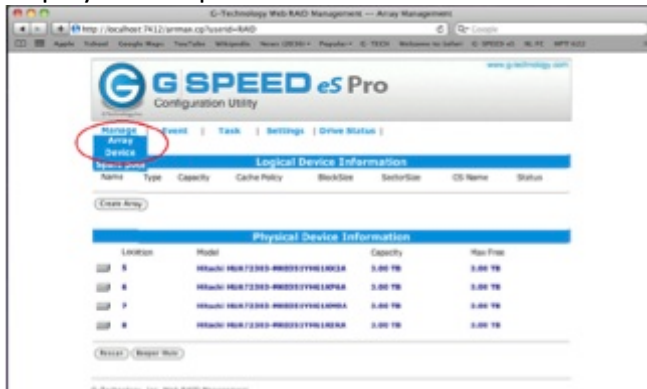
G-Technology Web RAID Management — Array Management

http://localhost:7412/srman.cp?userid=RAID

Apple Yahoo! Google Maps YouTube Wikipedia News Popular G-TECH Welcome to Safari G-SPEED eS

www.g-technology.com

G SPEED eS Pro
Configuration Utility

Manage | Event | Task | Settings | Drive Status |
Array
Device

Logical Device Information

| Name | Type | Capacity | Cache Policy | BlockSize | SectorSize | OS Name | Status |
|---|---|---|---|---|---|---|---|

Create Array

Physical Device Information

| Location | Model | Capacity | Max Free |
|---|---|---|---|
| 5 | Hitachi HUA72303-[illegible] | 3.00 TB | 3.00 TB |
| 6 | Hitachi HUA72303-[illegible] | 3.00 TB | 3.00 TB |
| 7 | Hitachi HUA72303-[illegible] | 3.00 TB | 3.00 TB |
| 8 | Hitachi HUA72303-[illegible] | 3.00 TB | 3.00 TB |

Rescan Beeper Mute

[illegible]